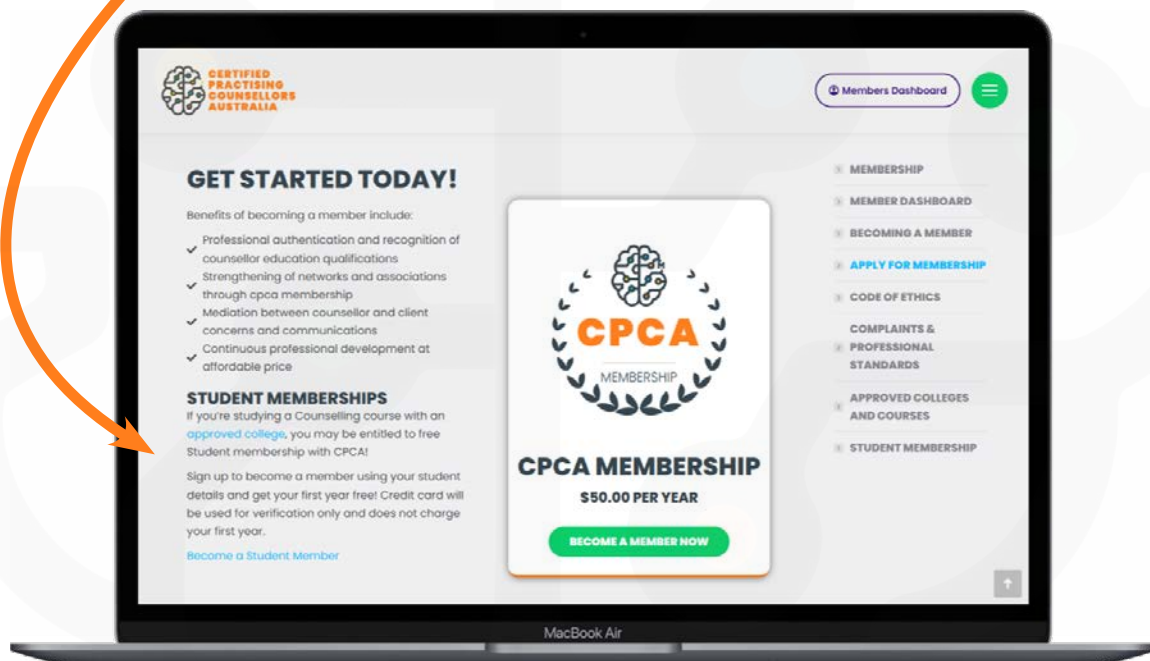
CERTIFIED PRACTISING COUNSELLORS AUSTRALIA

Members Dashboard

GET STARTED TODAY!

Benefits of becoming a member include:

Professional authentication and recognition of counsellor education qualifications

Strengthening of networks and associations through cpca membership

Mediation between counsellor and client concerns and communications

Continuous professional development at affordable price

STUDENT MEMBERSHIPS

If you're studying a Counselling course with an approved college, you may be entitled to free Student membership with CPCA!

Sign up to become a member using your student details and get your first year free! Credit card will be used for verification only and does not charge your first year.

Become a Student Member

CPCA

MEMBERSHIP

CPCA MEMBERSHIP

$50.00 PER YEAR

BECOME A MEMBER NOW

MEMBERSHIP

MEMBER DASHBOARD

BECOMING A MEMBER

APPLY FOR MEMBERSHIP

CODE OF ETHICS

COMPLAINTS & PROFESSIONAL STANDARDS

APPROVED COLLEGES AND COURSES

STUDENT MEMBERSHIP

MacBook Air